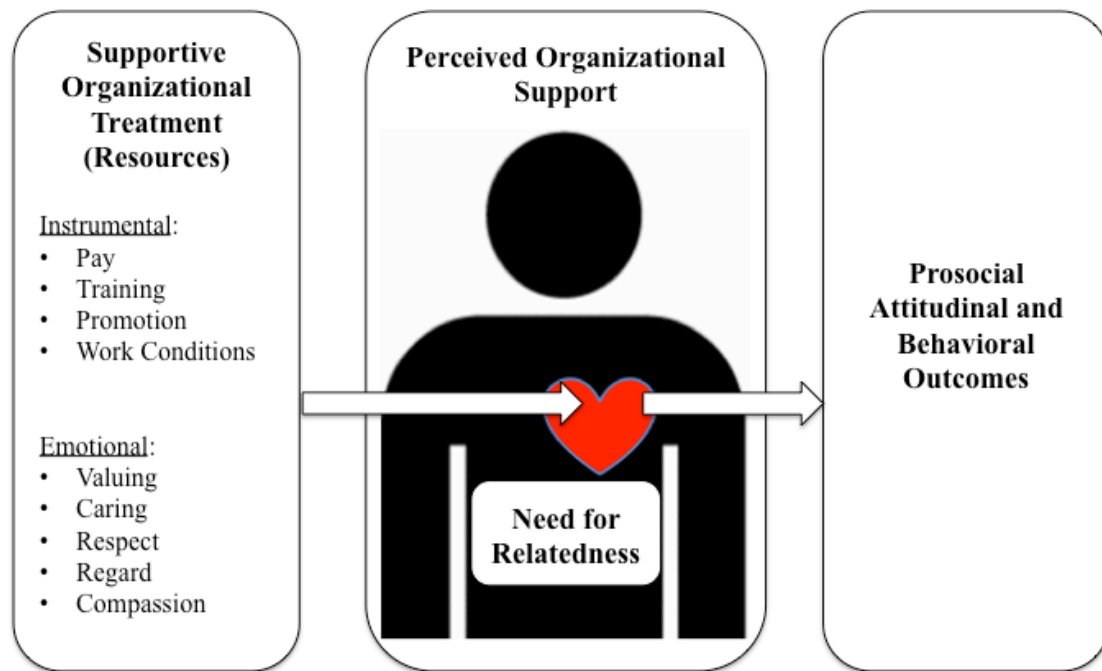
Supportive Organizational Treatment (Resources)

Instrumental:
- Pay
- Training
- Promotion
- Work Conditions

Emotional:
- Valuing
- Caring
- Respect
- Regard
- Compassion

Perceived Organizational Support

Need for Relatedness

Prosocial Attitudinal and Behavioral Outcomes